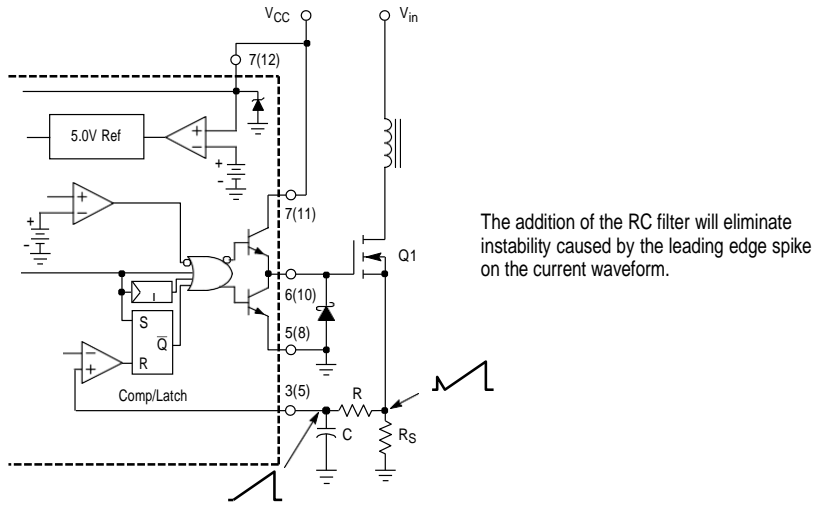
$V_{CC}$

$V_{in}$

7(12)

5.0V Ref

+
-

+
-

+
-

7(11)

Q1

6(10)

S

$\overline{Q}$

R

5(8)

+
-

Comp/Latch

3(5)

R

C

$R_S$

The addition of the RC filter will eliminate instability caused by the leading edge spike on the current waveform.